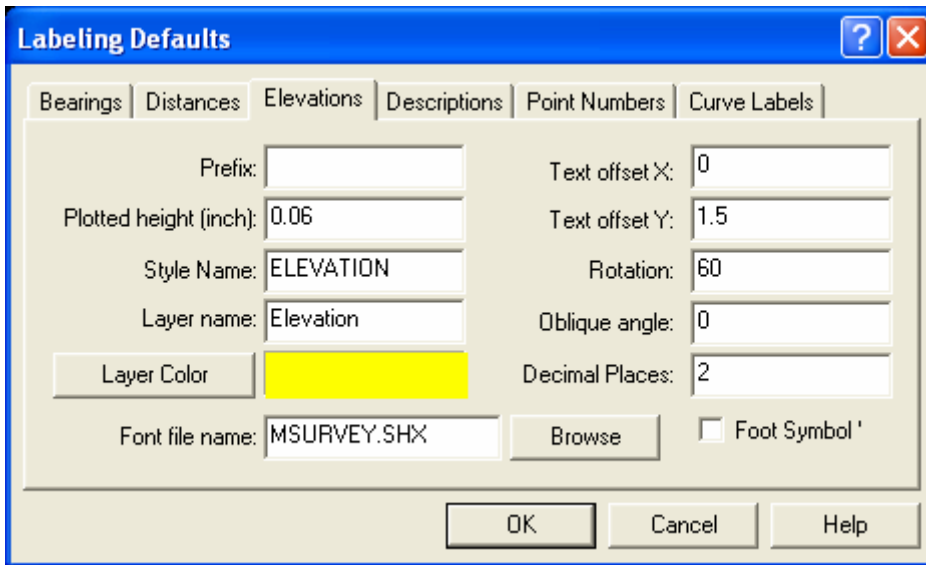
Labeling Defaults

?

Bearings | Distances | Elevations | Descriptions | Point Numbers | Curve Labels

Prefix:

Plotted height (inch): 0.06

Style Name: ELEVATION

Layer name: Elevation

Layer Color

Font file name: MSURVEY.SHX

Browse

Text offset X: 0

Text offset Y: 1.5

Rotation: 60

Oblique angle: 0

Decimal Places: 2

Foot Symbol '

OK

Cancel

Help